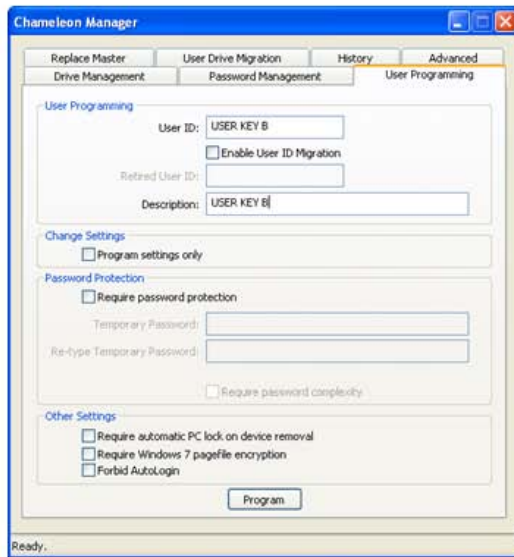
Chameleon Manager

Replace Master
User Drive Migration
History
Advanced
Drive Management
Password Management
User Programming

User Programming
User ID: USER KEY B
Enable User ID Migration
Retired User ID:
Description: USER KEY B

Change Settings
Program settings only

Password Protection
Require password protection
Temporary Password:
Re-type Temporary Password:
Require password complexity

Other Settings
Require automatic PC lock on device removal
Require Windows 7 pagefile encryption
Forbid AutoLogin

Program

Ready.